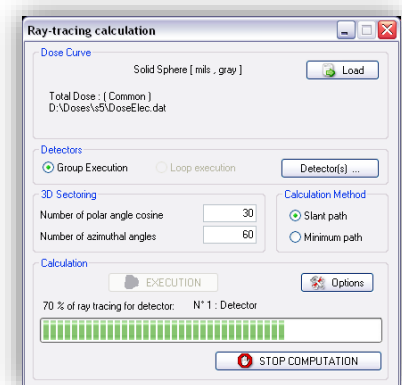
Ray-tracing calculation

Dose Curve

Solid Sphere [ mils , gray ]

Load

Total Dose : ( Common )
D:\Doses\s5\DoseElec.dat

Detectors

Group Execution

Loop execution

Detector(s) ...

3D Sectoring

Number of polar angle cosine 30

Number of azimuthal angles 60

Calculation Method

Slant path

Minimum path

Calculation

EXECUTION

Options

70 % of ray tracing for detector: N° 1 : Detector

STOP COMPUTATION